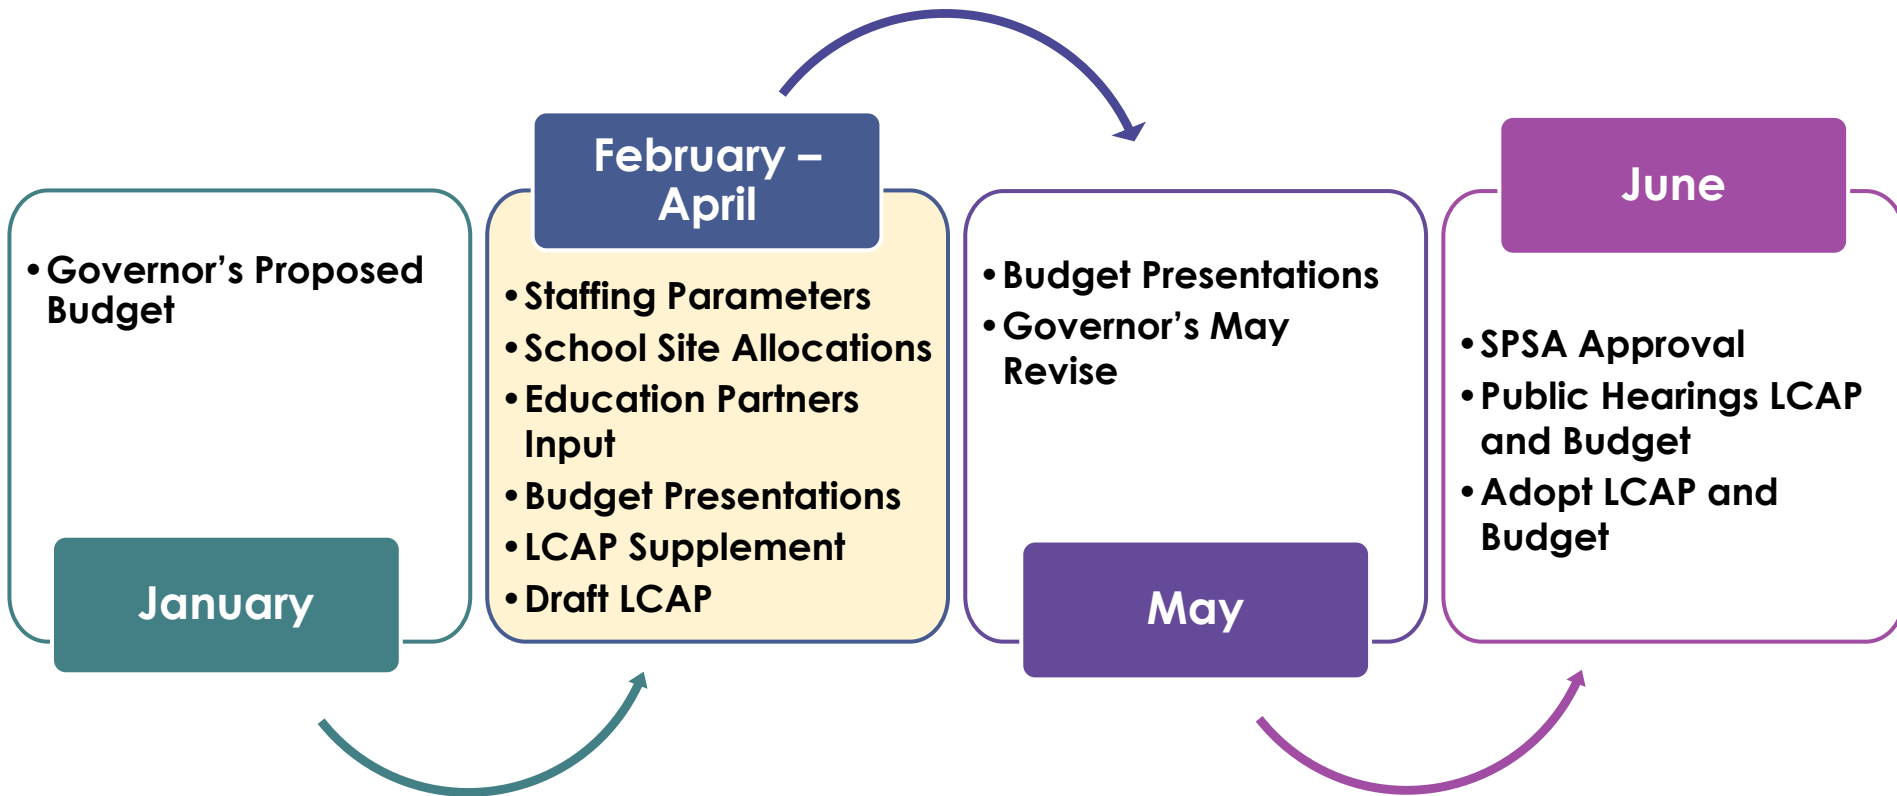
• Governor’s Proposed Budget

January

February – April

• Staffing Parameters
• School Site Allocations
• Education Partners Input
• Budget Presentations
• LCAP Supplement
• Draft LCAP

• Budget Presentations
• Governor’s May Revise

May

June

• SPSA Approval
• Public Hearings LCAP and Budget
• Adopt LCAP and Budget